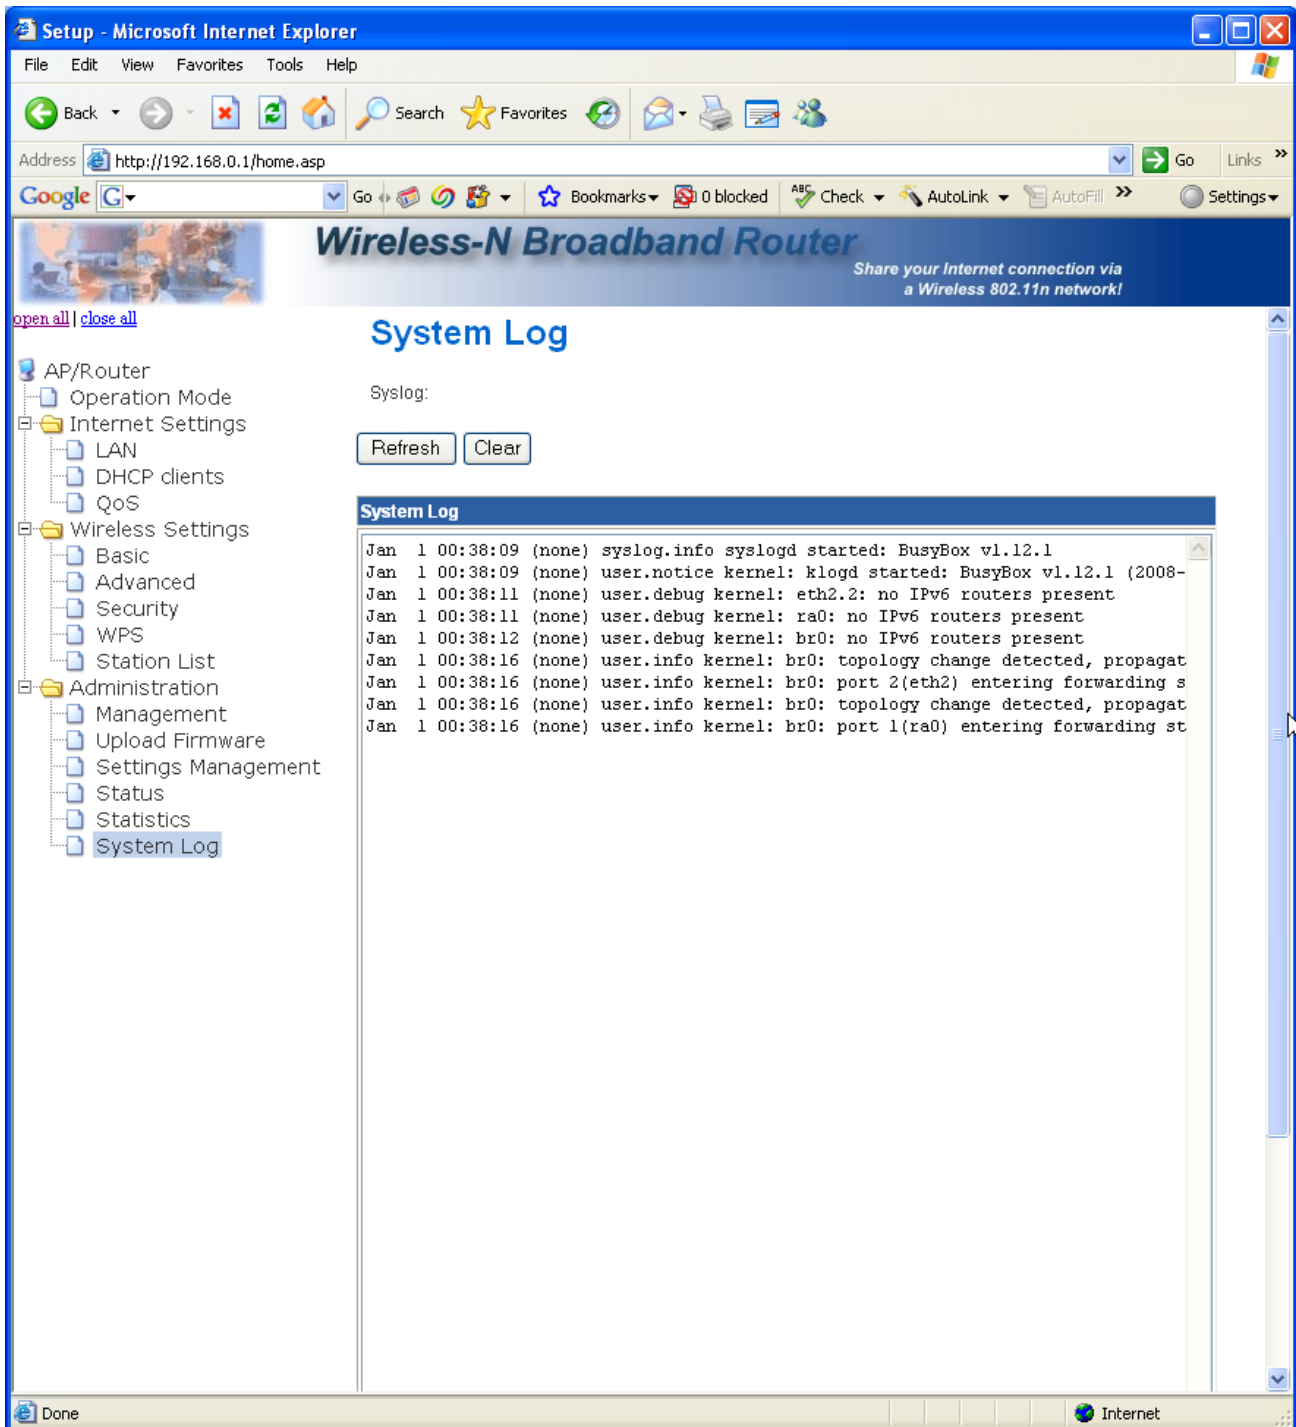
Setup - Microsoft Internet Explorer

File Edit View Favorites Tools Help

Back Search Favorites

Address http://192.168.0.1/home.asp Go Links

Google G Go Bookmarks 0 blocked Check AutoLink AutoFill Settings

Wireless-N Broadband Router

Share your Internet connection via a Wireless 802.11n network!

open all | close all

AP/Router
Operation Mode
Internet Settings
LAN
DHCP clients
QoS
Wireless Settings
Basic
Advanced
Security
WPS
Station List
Administration
Management
Upload Firmware
Settings Management
Status
Statistics
System Log

System Log

Syslog:

Refresh Clear

System Log

Jan 1 00:38:09 (none) syslog.info syslogd started: BusyBox v1.12.1
Jan 1 00:38:09 (none) user.notice kernel: klogd started: BusyBox v1.12.1 (2008-
Jan 1 00:38:11 (none) user.debug kernel: eth2.2: no IPv6 routers present
Jan 1 00:38:11 (none) user.debug kernel: ra0: no IPv6 routers present
Jan 1 00:38:12 (none) user.debug kernel: br0: no IPv6 routers present
Jan 1 00:38:16 (none) user.info kernel: br0: topology change detected, propagat
Jan 1 00:38:16 (none) user.info kernel: br0: port 2(eth2) entering forwarding s
Jan 1 00:38:16 (none) user.info kernel: br0: topology change detected, propagat
Jan 1 00:38:16 (none) user.info kernel: br0: port 1(ra0) entering forwarding st

Done Internet